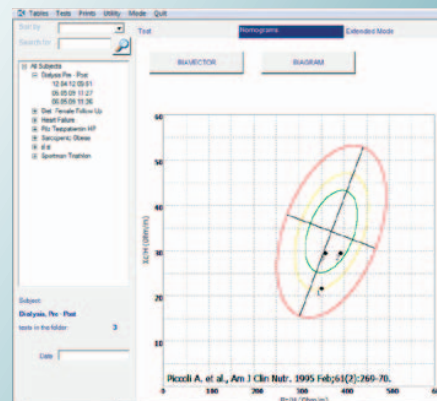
Tables Tests Prints Utility Mode Quit

Sort by

Search for

Test

Nomograms

Extended Mode

BIAVECTOR

BIAGRAM

All Subjects
Dialysis Pre - Post
12.04.12 05:01
05.05.09 11:27
05.05.09 11:26
Diet: Female Follow Up
Heart Failure
Pbr Taepalamin HF
Sarcopenic Obese
d e
Sportman Triathlon

Subject
Dialysis, Pre - Post
tests in the folder 3

Date

60

50

40

30

20

10

TCW (Ohm/m)

0

100

200

300

400

500

600

R/H (Ohm/m)

Piccoli A. et al., Am J Clin Nutr. 1995 Feb;61(2):269-70.